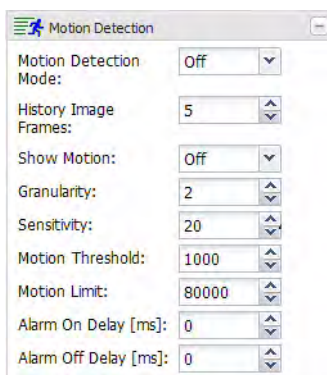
Motion Detection

Motion Detection Mode: Off

History Image Frames: 5

Show Motion: Off

Granularity: 2

Sensitivity: 20

Motion Threshold: 1000

Motion Limit: 80000

Alarm On Delay [ms]: 0

Alarm Off Delay [ms]: 0